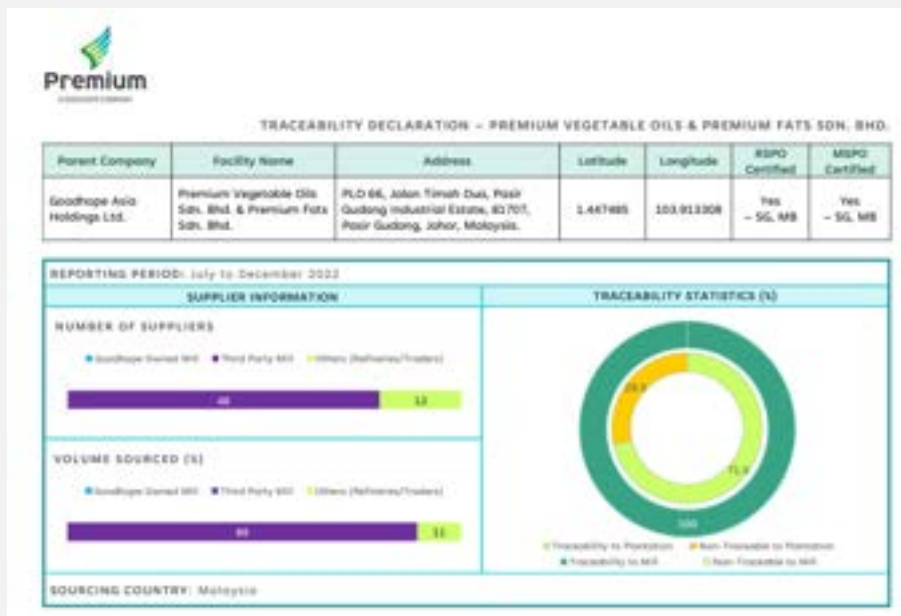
Premium
A GOODHOPE COMPANY

TRACEABILITY DECLARATION – PREMIUM VEGETABLE OILS & PREMIUM FATS SDN. BHD.

| Parent Company | Facility Name | Address | Latitude | Longitude | RSPO Certified | MSPO Certified |
|---|---|---|---|---|---|---|
| Goodhope Asia Holdings Ltd. | Premium Vegetable Oils Sdn. Bhd. & Premium Fats Sdn. Bhd. | PLO 66, Jalan Timah Dua, Pasir Gudang Industrial Estate, 81707, Pasir Gudang, Johor, Malaysia. | 1.447485 | 103.913308 | Yes – SG, MB | Yes – SG, MB |

REPORTING PERIOD: July to December 2022

SUPPLIER INFORMATION

NUMBER OF SUPPLIERS

Goodhope Owned Mill, Third Party Mill, Others (Refineries/Traders)

45 12

VOLUME SOURCED (%)

Goodhope Owned Mill, Third Party Mill, Others (Refineries/Traders)

89 11

TRACEABILITY STATISTICS (%)

28.6 71.4 100

Traceability to Plantation, Non-Traceable to Plantation, Traceability to Mill, Non-Traceable to Mill

SOURCING COUNTRY: Malaysia